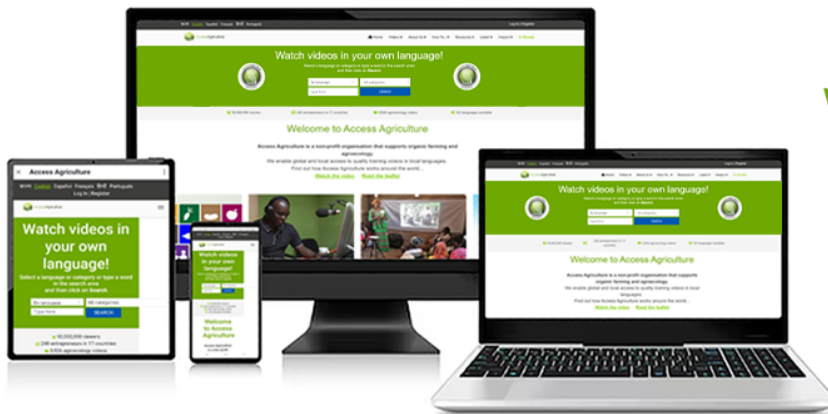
Watch videos in your own language!

Welcome to Access Agriculture

Access Agriculture is a non-profit organisation that supports organic farming and agroecology.
We enable global and local access to quality training videos in local languages.
Find out how Access Agriculture works around the world...
Watch the video Read the leaflet

Access Agriculture

English Español Français हिंदी Português
Log In | Register

Watch videos in your own language!
Select a language or category or type a word in the search area and then click on Search

SEARCH

Watch videos in your own language!

Welcome to Access Agriculture

Watch videos in your own language!

Welcome to Access Agriculture

Access Agriculture is a non-profit organisation that supports organic farming and agroecology.
We enable global and local access to quality training videos in local languages.
Find out how Access Agriculture works around the world...
Watch the video Read the leaflet